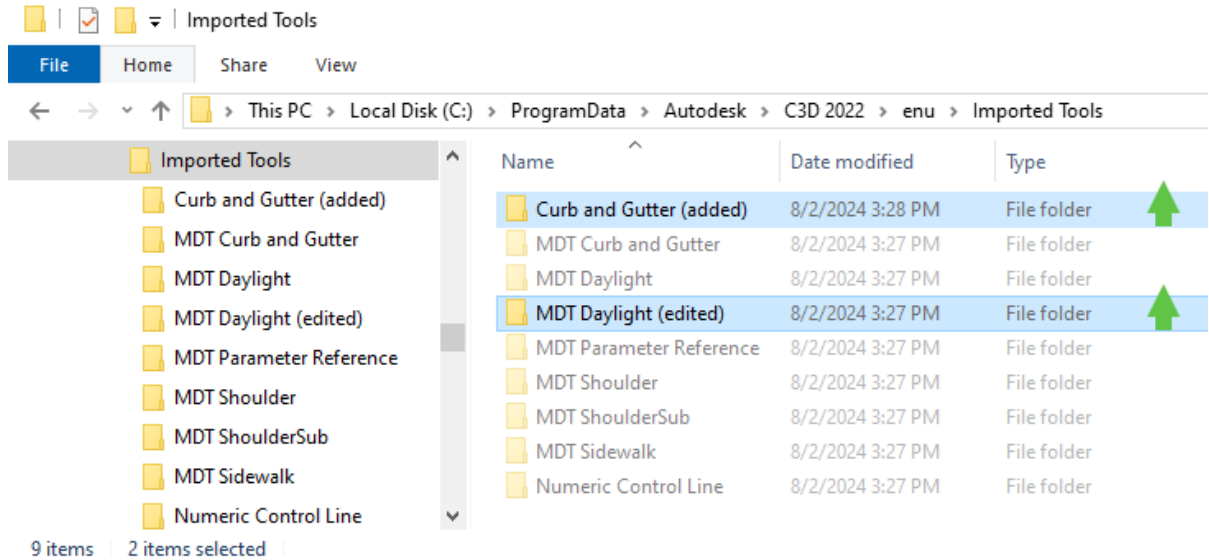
Imported Tools

File Home Share View

This PC > Local Disk (C:) > ProgramData > Autodesk > C3D 2022 > enu > Imported Tools

Imported Tools
Curb and Gutter (added)
MDT Curb and Gutter
MDT Daylight
MDT Daylight (edited)
MDT Parameter Reference
MDT Shoulder
MDT ShoulderSub
MDT Sidewalk
Numeric Control Line

| Name | Date modified | Type |
|---|---|---|
| Curb and Gutter (added) | 8/2/2024 3:28 PM | File folder |
| MDT Curb and Gutter | 8/2/2024 3:27 PM | File folder |
| MDT Daylight | 8/2/2024 3:27 PM | File folder |
| MDT Daylight (edited) | 8/2/2024 3:27 PM | File folder |
| MDT Parameter Reference | 8/2/2024 3:27 PM | File folder |
| MDT Shoulder | 8/2/2024 3:27 PM | File folder |
| MDT ShoulderSub | 8/2/2024 3:27 PM | File folder |
| MDT Sidewalk | 8/2/2024 3:27 PM | File folder |
| Numeric Control Line | 8/2/2024 3:27 PM | File folder |

9 items 2 items selected